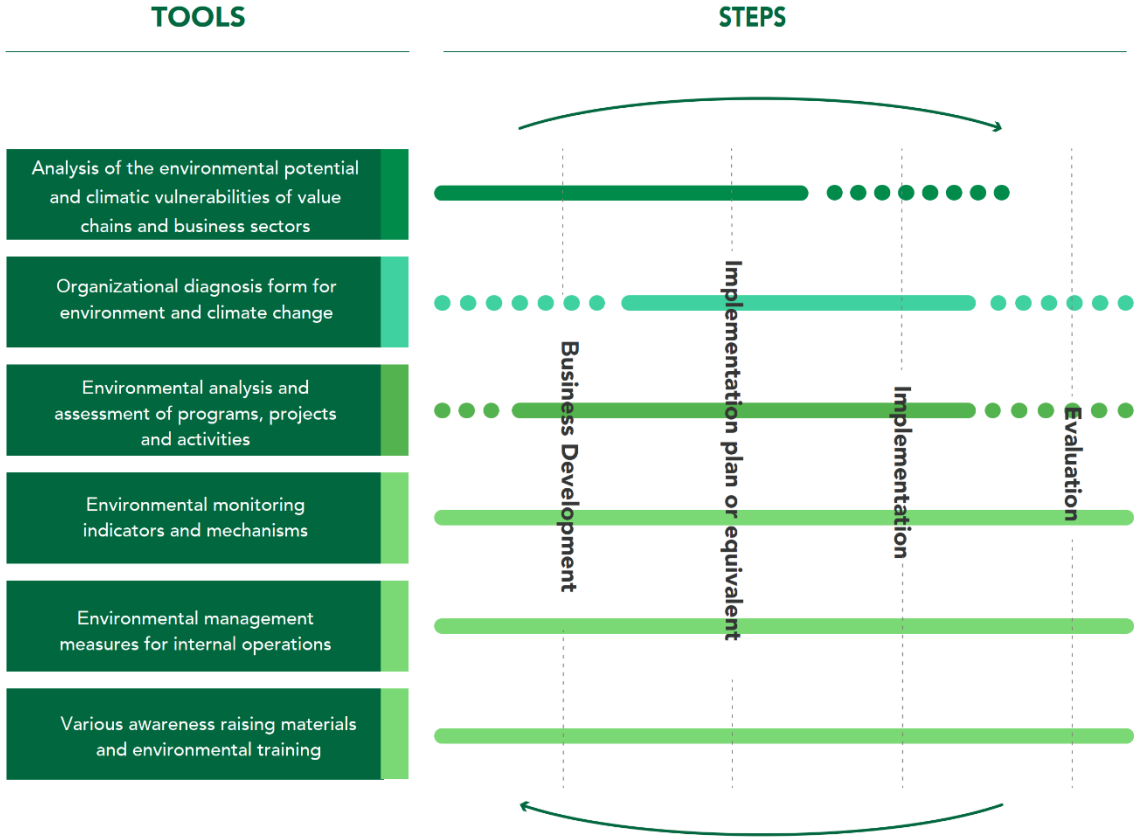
TOOLS

STEPS

Analysis of the environmental potential and climatic vulnerabilities of value chains and business sectors

Organizational diagnosis form for environment and climate change

Environmental analysis and assessment of programs, projects and activities

Environmental monitoring indicators and mechanisms

Environmental management measures for internal operations

Various awareness raising materials and environmental training

Business Development

Implementation plan or equivalent

Implementation

Evaluation